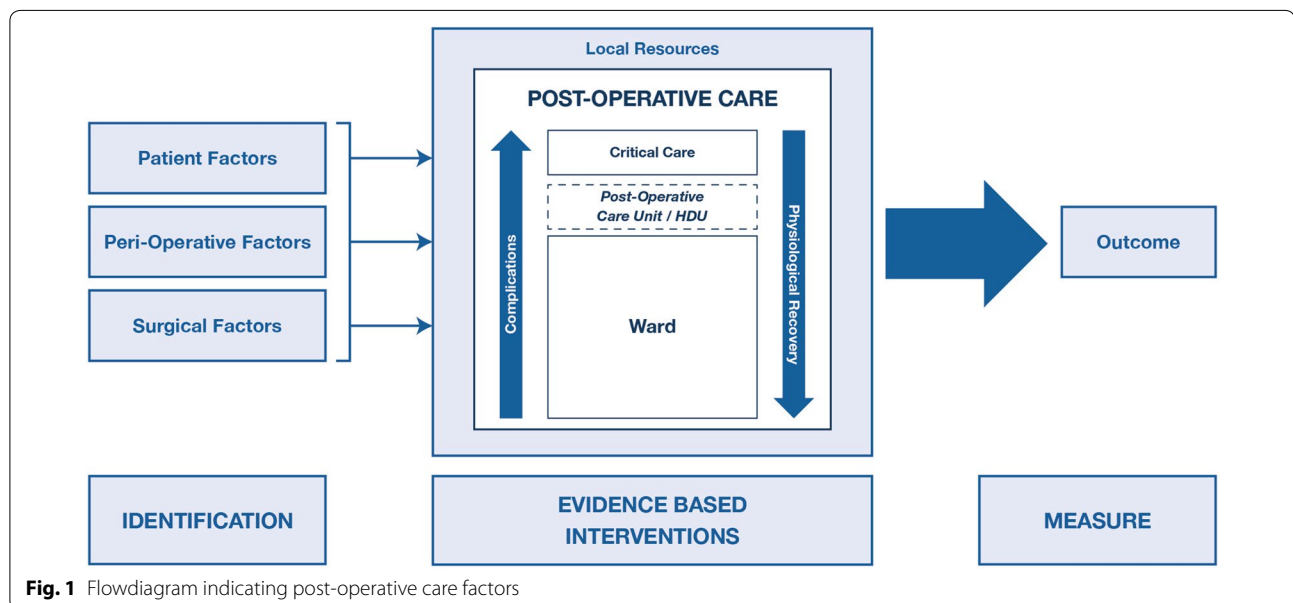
Patient Factors

Peri-Operative Factors

Surgical Factors

Local Resources

POST-OPERATIVE CARE

Complications

Critical Care

Post-Operative Care Unit / HDU

Ward

Physiological Recovery

Outcome

IDENTIFICATION

EVIDENCE BASED INTERVENTIONS

MEASURE

**Fig. 1** Flowdiagram indicating post-operative care factors